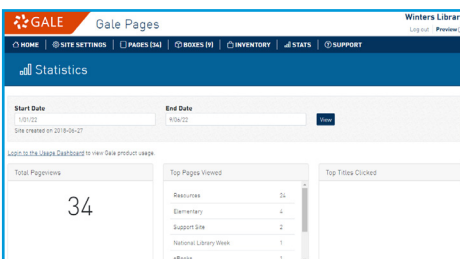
GALE Gale Pages

Winters Librar

Log out Preview

HOME SITE SETTINGS PAGES (34) BOXES (9) INVENTORY STATS SUPPORT

Statistics

Start Date
1/01/22
Site created on 2018-06-27

End Date
9/06/22

View

Login to the Usage Dashboard to view Gale product usage.

Total Pageviews

34

Top Pages Viewed

| | |
|---|---|
| Resources | 24 |
| Elementary | 4 |
| Support Site | 2 |
| National Library Week | 1 |
| eBooks | 1 |

Top Titles Clicked